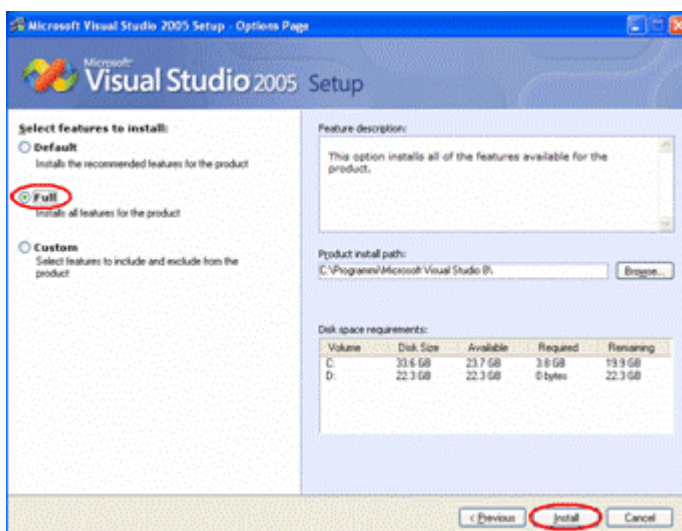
Microsoft Visual Studio 2005 Setup - Options Page

Microsoft
Visual Studio 2005 Setup

Select features to install:

Default
Installs the recommended features for the product

Full
Installs all features for the product

Custom
Select features to include and exclude from the product

Feature description:

This option installs all of the features available for the product.

Product install path:
C:\Programmi\Microsoft Visual Studio 8\

Browse...

Disk space requirements:

| Volume | Disk Size | Available | Required | Remaining |
|---|---|---|---|---|
| C: | 33.6 GB | 23.7 GB | 3.8 GB | 19.9 GB |
| D: | 22.3 GB | 22.3 GB | 0 bytes | 22.3 GB |

< Previous
Install
Cancel